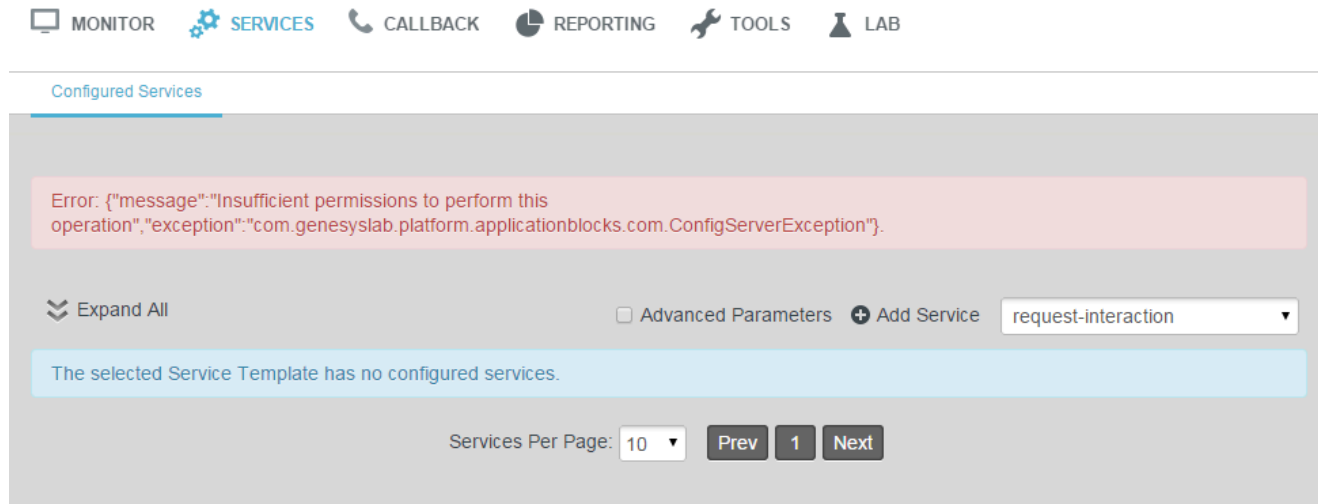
MONITOR SERVICES CALLBACK REPORTING TOOLS LAB

Configured Services

Error: {"message":"Insufficient permissions to perform this operation","exception":"com.genesyslab.platform.applicationblocks.com.ConfigServerException"}.

Expand All

Advanced Parameters Add Service request-interaction

The selected Service Template has no configured services.

Services Per Page: 10 Prev 1 Next